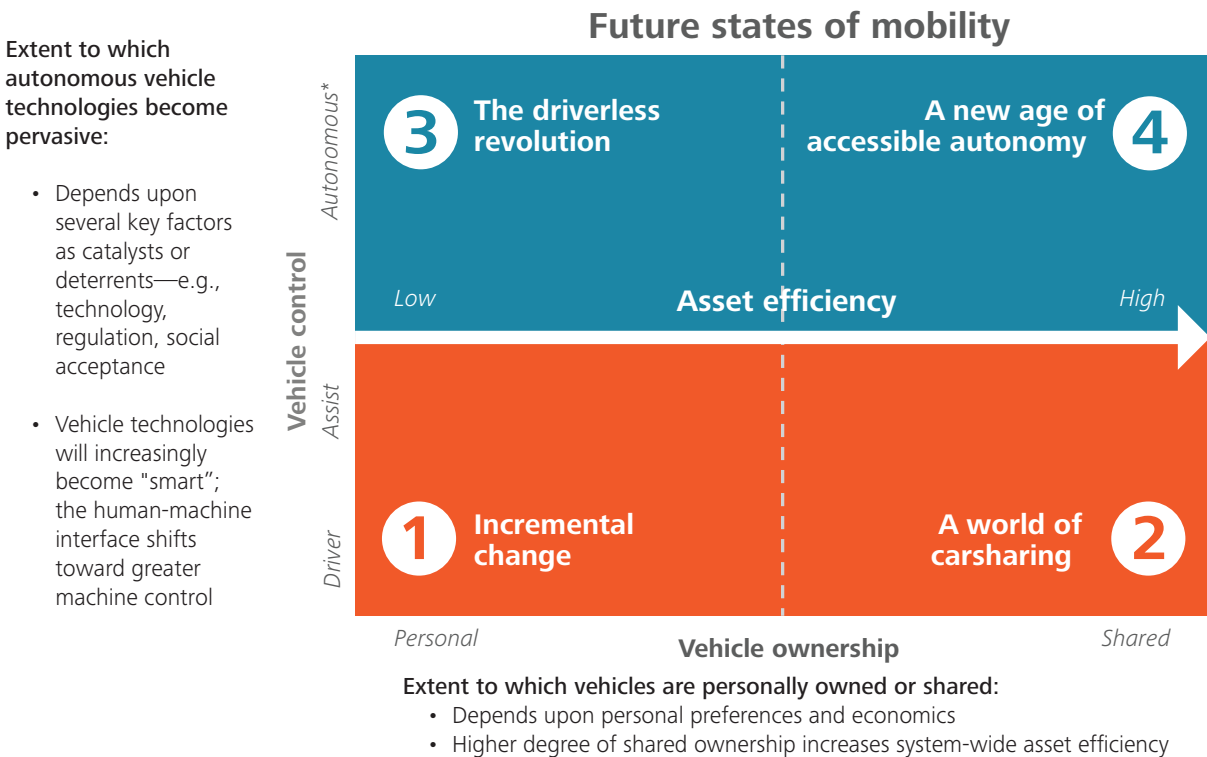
Future states of mobility

Extent to which autonomous vehicle technologies become pervasive:

- Depends upon several key factors as catalysts or deterrents—e.g., technology, regulation, social acceptance
- Vehicle technologies will increasingly become "smart"; the human-machine interface shifts toward greater machine control

Vehicle control

Autonomous*

Assist

Driver

3 The driverless revolution

A new age of accessible autonomy 4

Low

Asset efficiency

High

1 Incremental change

A world of carsharing 2

Personal

Vehicle ownership

Shared

Extent to which vehicles are personally owned or shared:

- Depends upon personal preferences and economics
- Higher degree of shared ownership increases system-wide asset efficiency